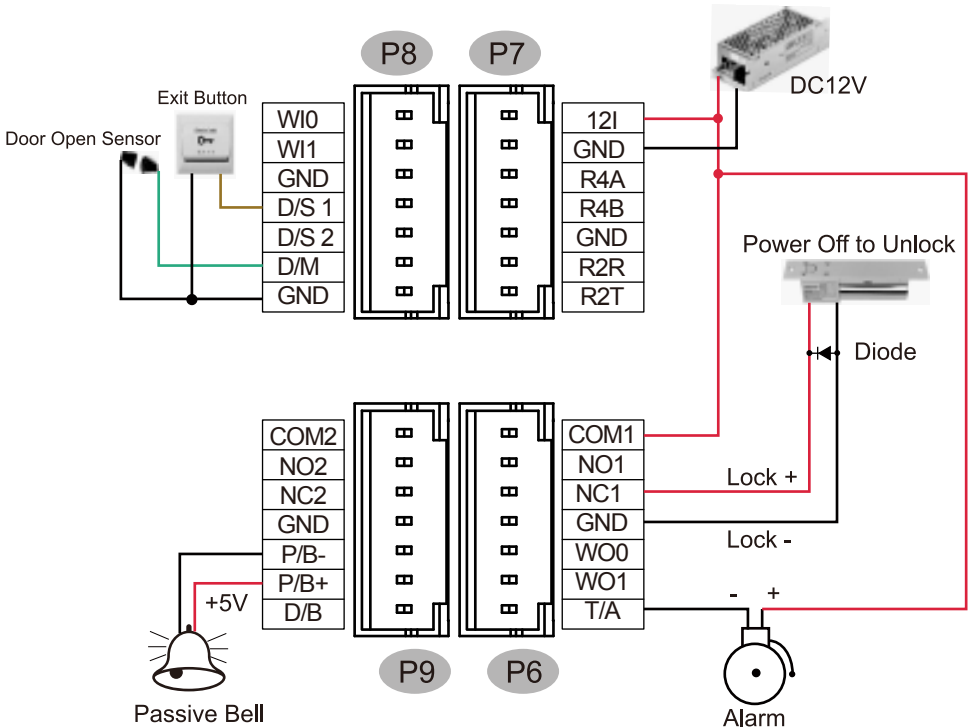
P8

P7

DC12V

Exit Button

Door Open Sensor

WI0
WI1
GND
D/S 1
D/S 2
D/M
GND

12I
GND
R4A
R4B
GND
R2R
R2T

Power Off to Unlock

Diode

COM2
NO2
NC2
GND
P/B-
P/B+
D/B

COM1
NO1
NC1
GND
WO0
WO1
T/A

Lock +

Lock -

+5V

- +

P9

P6

Passive Bell

Alarm